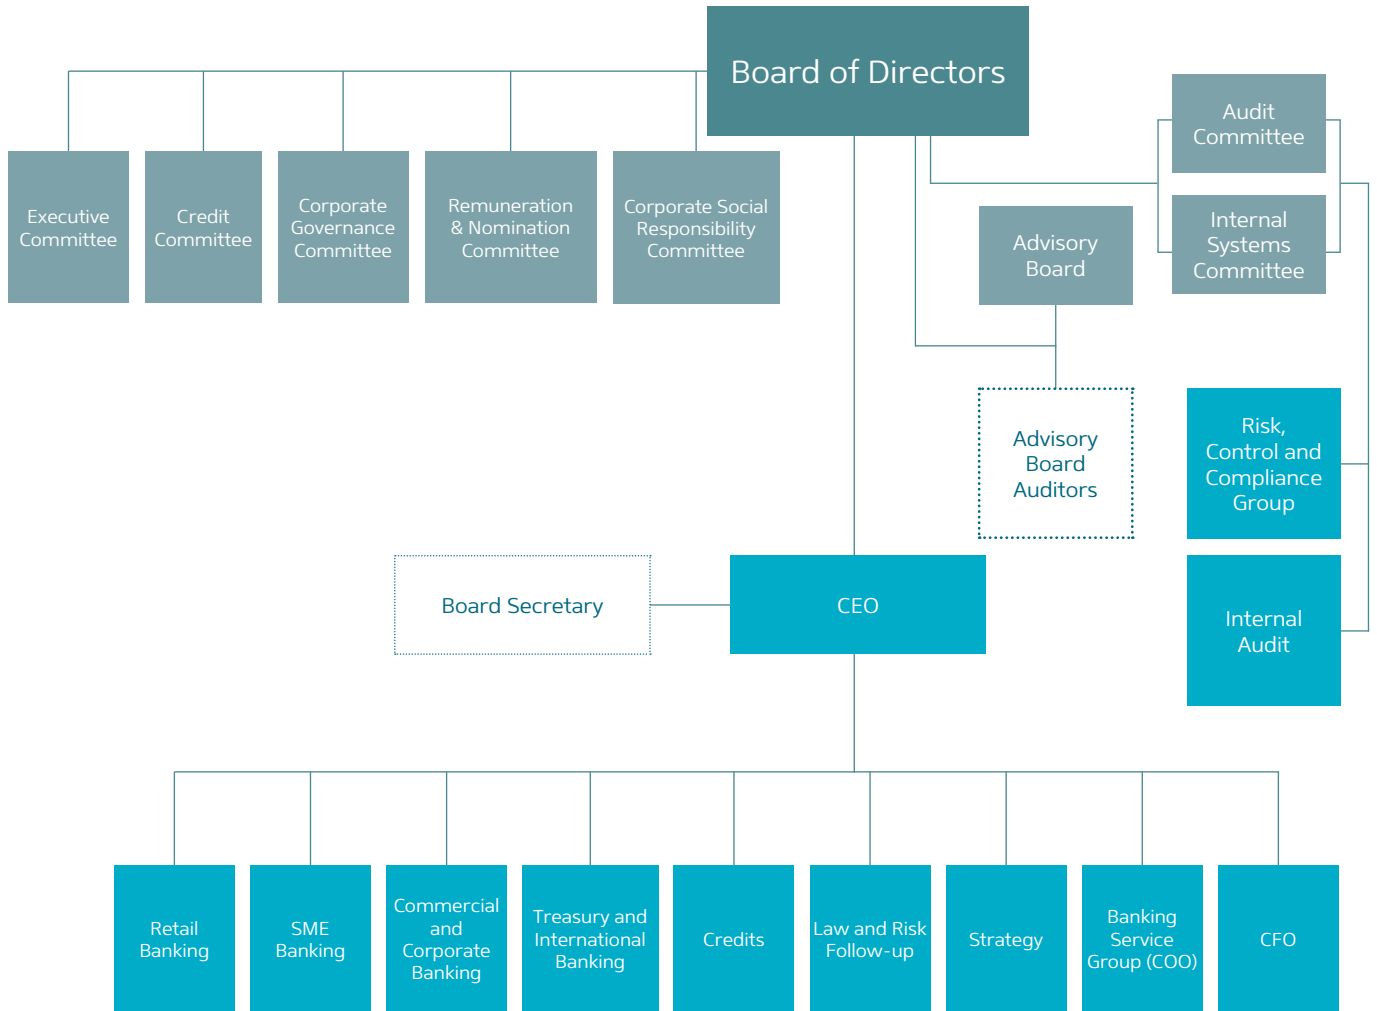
Board of Directors

Executive Committee

Credit Committee

Corporate Governance Committee

Remuneration & Nomination Committee

Corporate Social Responsibility Committee

Audit Committee

Internal Systems Committee

Advisory Board

Advisory Board Auditors

Risk, Control and Compliance Group

Internal Audit

Board Secretary

CEO

Retail Banking

SME Banking

Commercial and Corporate Banking

Treasury and International Banking

Credits

Law and Risk Follow-up

Strategy

Banking Service Group (COO)

CFO